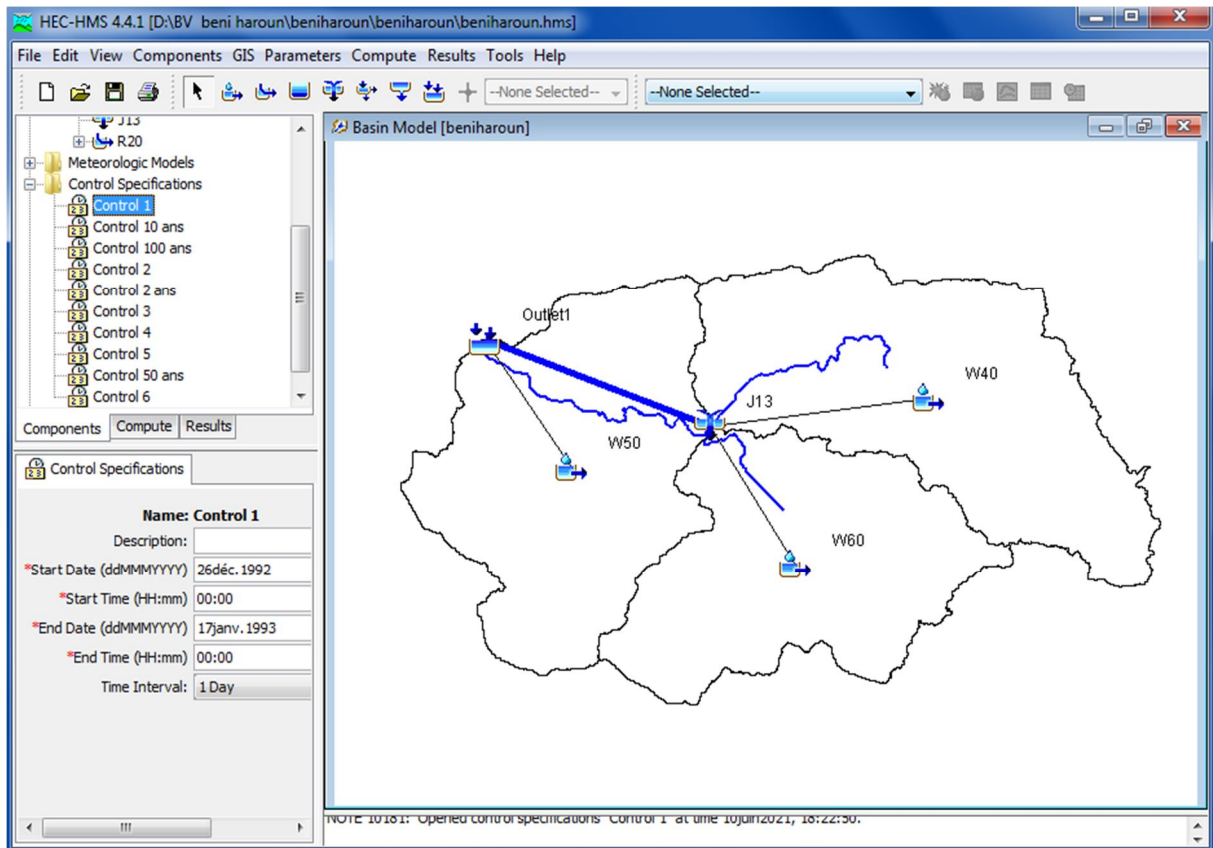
HEC-HMS 4.4.1 [D:\BV beni haroun\beniharoun\beniharoun\beniharoun.hms]

File Edit View Components GIS Parameters Compute Results Tools Help

--None Selected-- --None Selected--

J13
R20
Meteorologic Models
Control Specifications
Control 1
Control 10 ans
Control 100 ans
Control 2
Control 2 ans
Control 3
Control 4
Control 5
Control 50 ans
Control 6

Components Compute Results

Control Specifications

Name: Control 1
Description:
*Start Date (ddMMMYYYY) 26déc.1992
*Start Time (HH:mm) 00:00
*End Date (ddMMMYYYY) 17janv.1993
*End Time (HH:mm) 00:00
Time Interval: 1 Day

Basin Model [beniharoun]

Outlet1
W40
J13
W50
W60

NOTE 10181: Opened control specifications "Control 1" at time 10juin2021, 18:22:50.